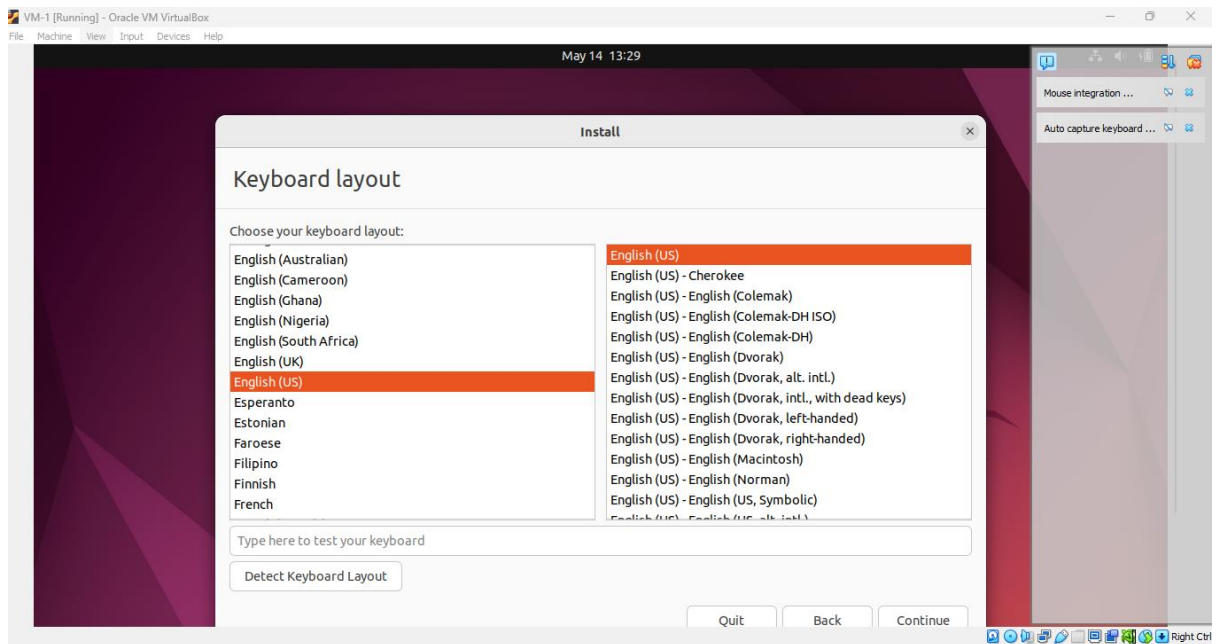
VM-1 [Running] - Oracle VM VirtualBox
File Machine View Input Devices Help

May 14 13:29

Mouse integration ...
Auto capture keyboard ...

Install

Keyboard layout

Choose your keyboard layout:

English (Australian)
English (Cameroon)
English (Ghana)
English (Nigeria)
English (South Africa)
English (UK)
English (US)
Esperanto
Estonian
Faroese
Filipino
Finnish
French

English (US)
English (US) - Cherokee
English (US) - English (Colemak)
English (US) - English (Colemak-DH ISO)
English (US) - English (Colemak-DH)
English (US) - English (Dvorak)
English (US) - English (Dvorak, alt. intl.)
English (US) - English (Dvorak, intl., with dead keys)
English (US) - English (Dvorak, left-handed)
English (US) - English (Dvorak, right-handed)
English (US) - English (Macintosh)
English (US) - English (Norman)
English (US) - English (US, Symbolic)
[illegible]

Type here to test your keyboard

Detect Keyboard Layout

Quit
Back
Continue

Right Ctrl